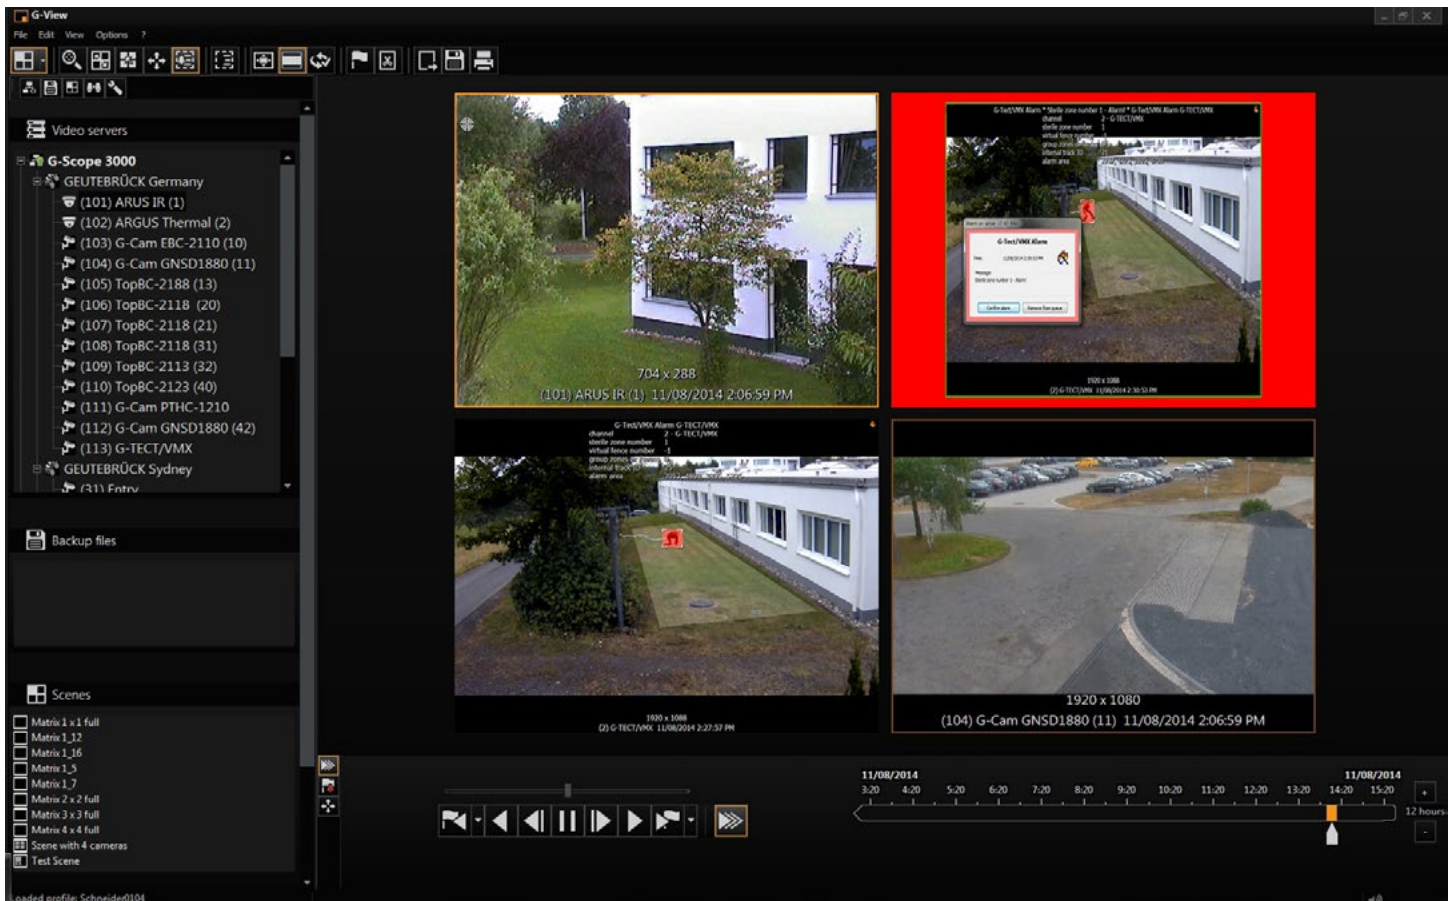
G-View

File Edit View Options ?

Video servers

G-Scope 3000
GEUTEBRÜCK Germany
(101) ARUS IR (1)
(102) ARGUS Thermal (2)
(103) G-Cam EBC-2110 (10)
(104) G-Cam GNSD1880 (11)
(105) TopBC-2188 (13)
(106) TopBC-2118 (20)
(107) TopBC-2118 (21)
(108) TopBC-2118 (31)
(109) TopBC-2113 (32)
(110) TopBC-2123 (40)
(111) G-Cam PTHC-1210
(112) G-Cam GNSD1880 (42)
(113) G-TECT/VMX
GEUTEBRÜCK Sydney
(31) Entry

Backup files

Scenes

Matrix 1 x 1 full
Matrix 1_12
Matrix 1_16
Matrix 1_5
Matrix 1_7
Matrix 2 x 2 full
Matrix 3 x 3 full
Matrix 4 x 4 full
Scene with 4 cameras
Test Scene

704 x 288
(101) ARUS IR (1) 11/08/2014 2:06:59 PM

G-Tect/VMX Alarm

1920 x 1080
(2) G-TECT/VMX 11/08/2014 2:30:53 PM

G-Tect/VMX Alarm G-TECT/VMX
channel 2 - G-TECT/VMX
sterile zone number 1
virtual fence number -1

1920 x 1080
(2) G-TECT/VMX 11/08/2014 2:27:57 PM

1920 x 1080
(104) G-Cam GNSD1880 (11) 11/08/2014 2:06:59 PM

11/08/2014
3:20 4:20 5:20 6:20 7:20 8:20 9:20 10:20 11:20 12:20 13:20 14:20 15:20
11/08/2014
12 hours

oaded profile: Schneider0104